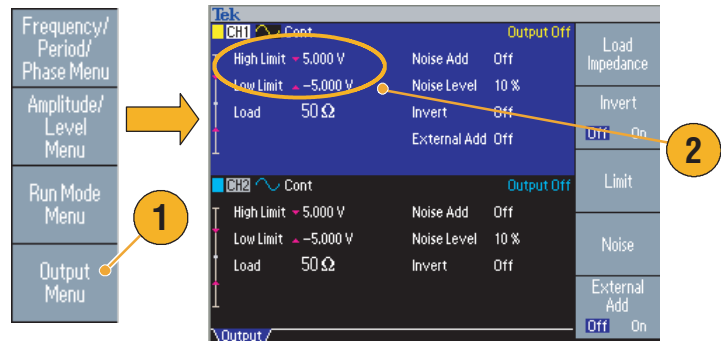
Frequency/ Period/ Phase Menu

Amplitude/ Level Menu

Run Mode Menu

Output Menu

1

Tek

CH1 Cont

Output Off

High Limit 5.000 V

Low Limit −5.000 V

Load 50 Ω

Noise Add Off

Noise Level 10 %

Invert Off

External Add Off

CH2 Cont

Output Off

High Limit 5.000 V

Low Limit −5.000 V

Load 50 Ω

Noise Add Off

Noise Level 10 %

Invert Off

Output

Load Impedance

Invert

Off On

Limit

Noise

External Add

Off On

2